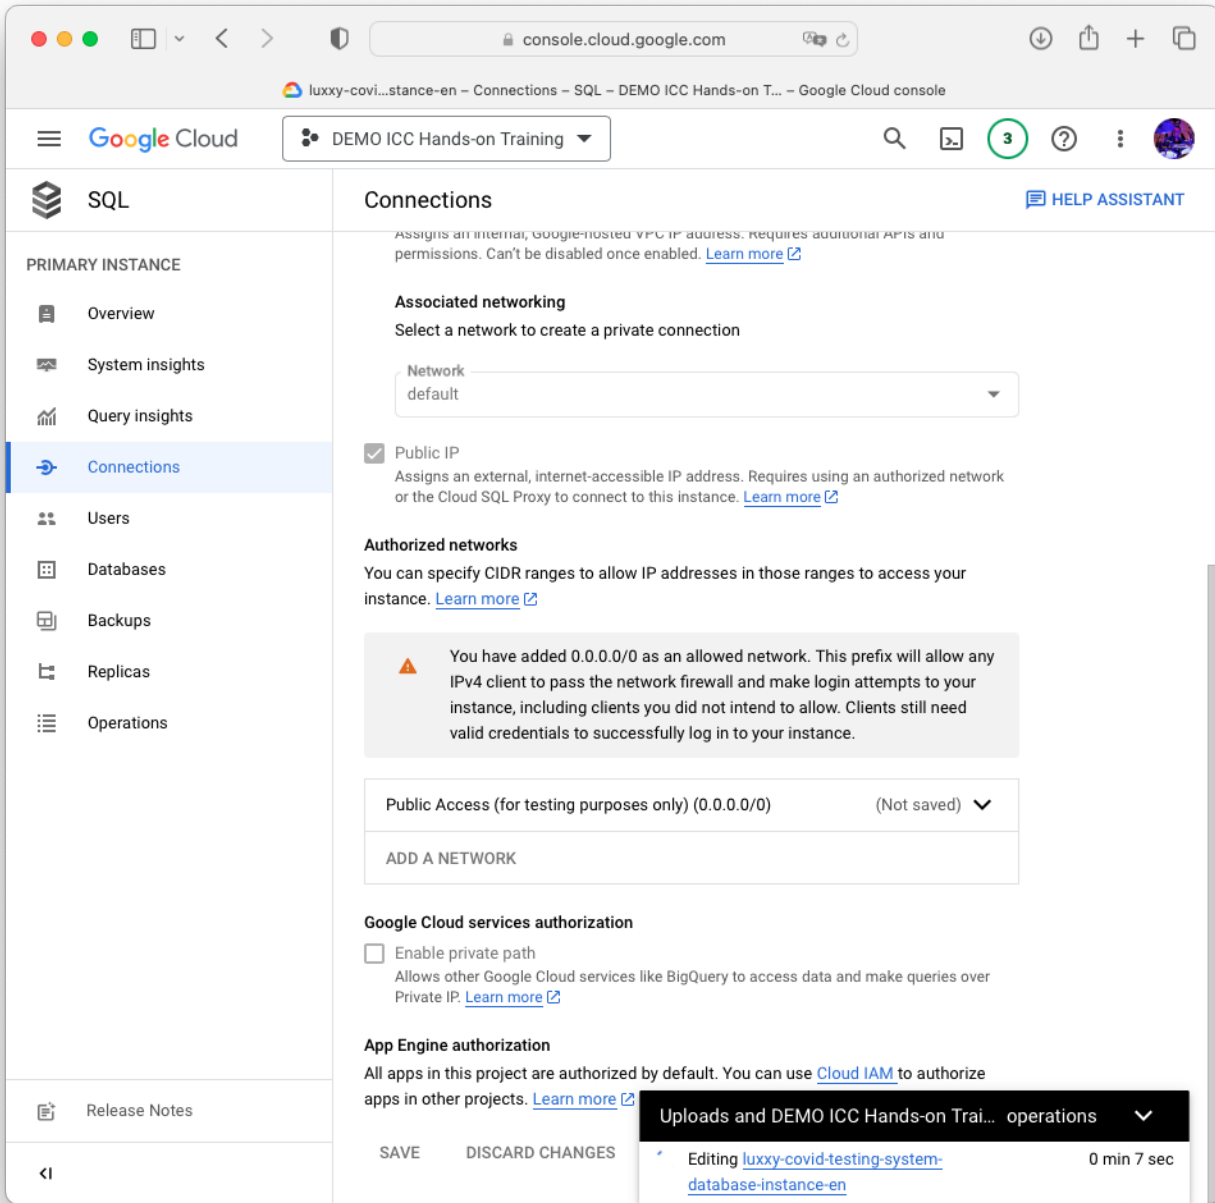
console.cloud.google.com

luxxy-covi...stance-en – Connections – SQL – DEMO ICC Hands-on T... – Google Cloud console

Google Cloud

DEMO ICC Hands-on Training

3

SQL

Connections

HELP ASSISTANT

PRIMARY INSTANCE

Overview

System insights

Query insights

Connections

Users

Databases

Backups

Replicas

Operations

Release Notes

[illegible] permissions. Can't be disabled once enabled. Learn more

Associated networking

Select a network to create a private connection

Network
default

Public IP

Assigns an external, internet-accessible IP address. Requires using an authorized network or the Cloud SQL Proxy to connect to this instance. Learn more

Authorized networks

You can specify CIDR ranges to allow IP addresses in those ranges to access your instance. Learn more

You have added 0.0.0.0/0 as an allowed network. This prefix will allow any IPv4 client to pass the network firewall and make login attempts to your instance, including clients you did not intend to allow. Clients still need valid credentials to successfully log in to your instance.

Public Access (for testing purposes only) (0.0.0.0/0) (Not saved)

ADD A NETWORK

Google Cloud services authorization

Enable private path

Allows other Google Cloud services like BigQuery to access data and make queries over Private IP. Learn more

App Engine authorization

All apps in this project are authorized by default. You can use Cloud IAM to authorize apps in other projects. Learn more

SAVE DISCARD CHANGES

Uploads and DEMO ICC Hands-on Trai... operations

Editing luxxy-covid-testing-system-database-instance-en 0 min 7 sec